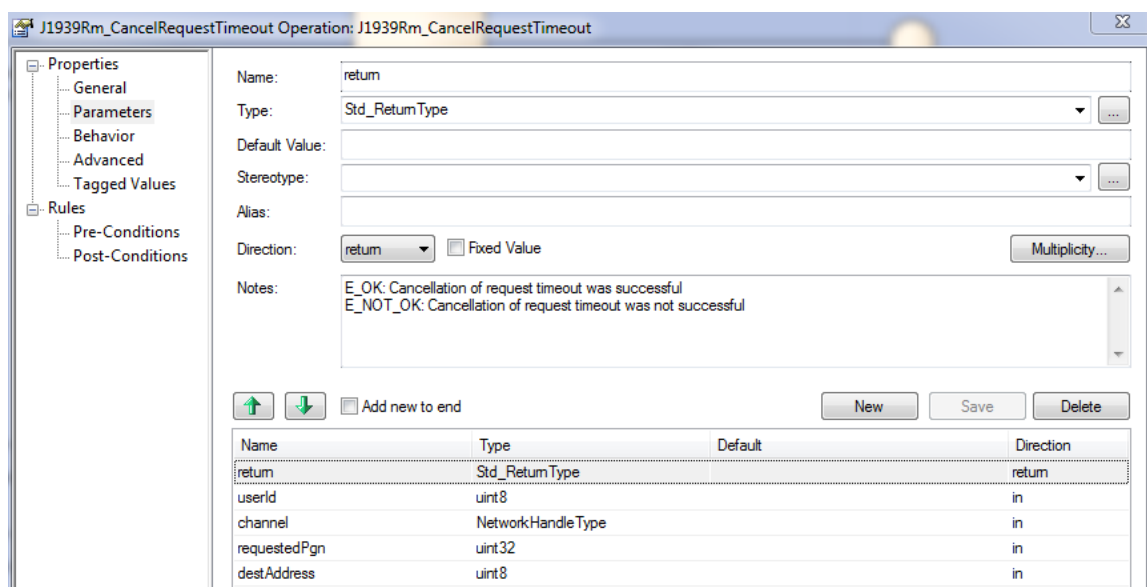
J1939Rm_CancelRequestTimeout Operation: J1939Rm_CancelRequestTimeout

Properties
General
Parameters
Behavior
Advanced
Tagged Values
Rules
Pre-Conditions
Post-Conditions

Name: return
Type: Std_ReturnType
Default Value:
Stereotype:
Alias:
Direction: return
Fixed Value
Multiplicity...
Notes: E_OK: Cancellation of request timeout was successful
E_NOT_OK: Cancellation of request timeout was not successful

Add new to end
New
Save
Delete

| Name | Type | Default | Direction |
|---|---|---|---|
| return | Std_ReturnType | | return |
| userId | uint8 | | in |
| channel | NetworkHandleType | | in |
| requestedPgn | uint32 | | in |
| destAddress | uint8 | | in |